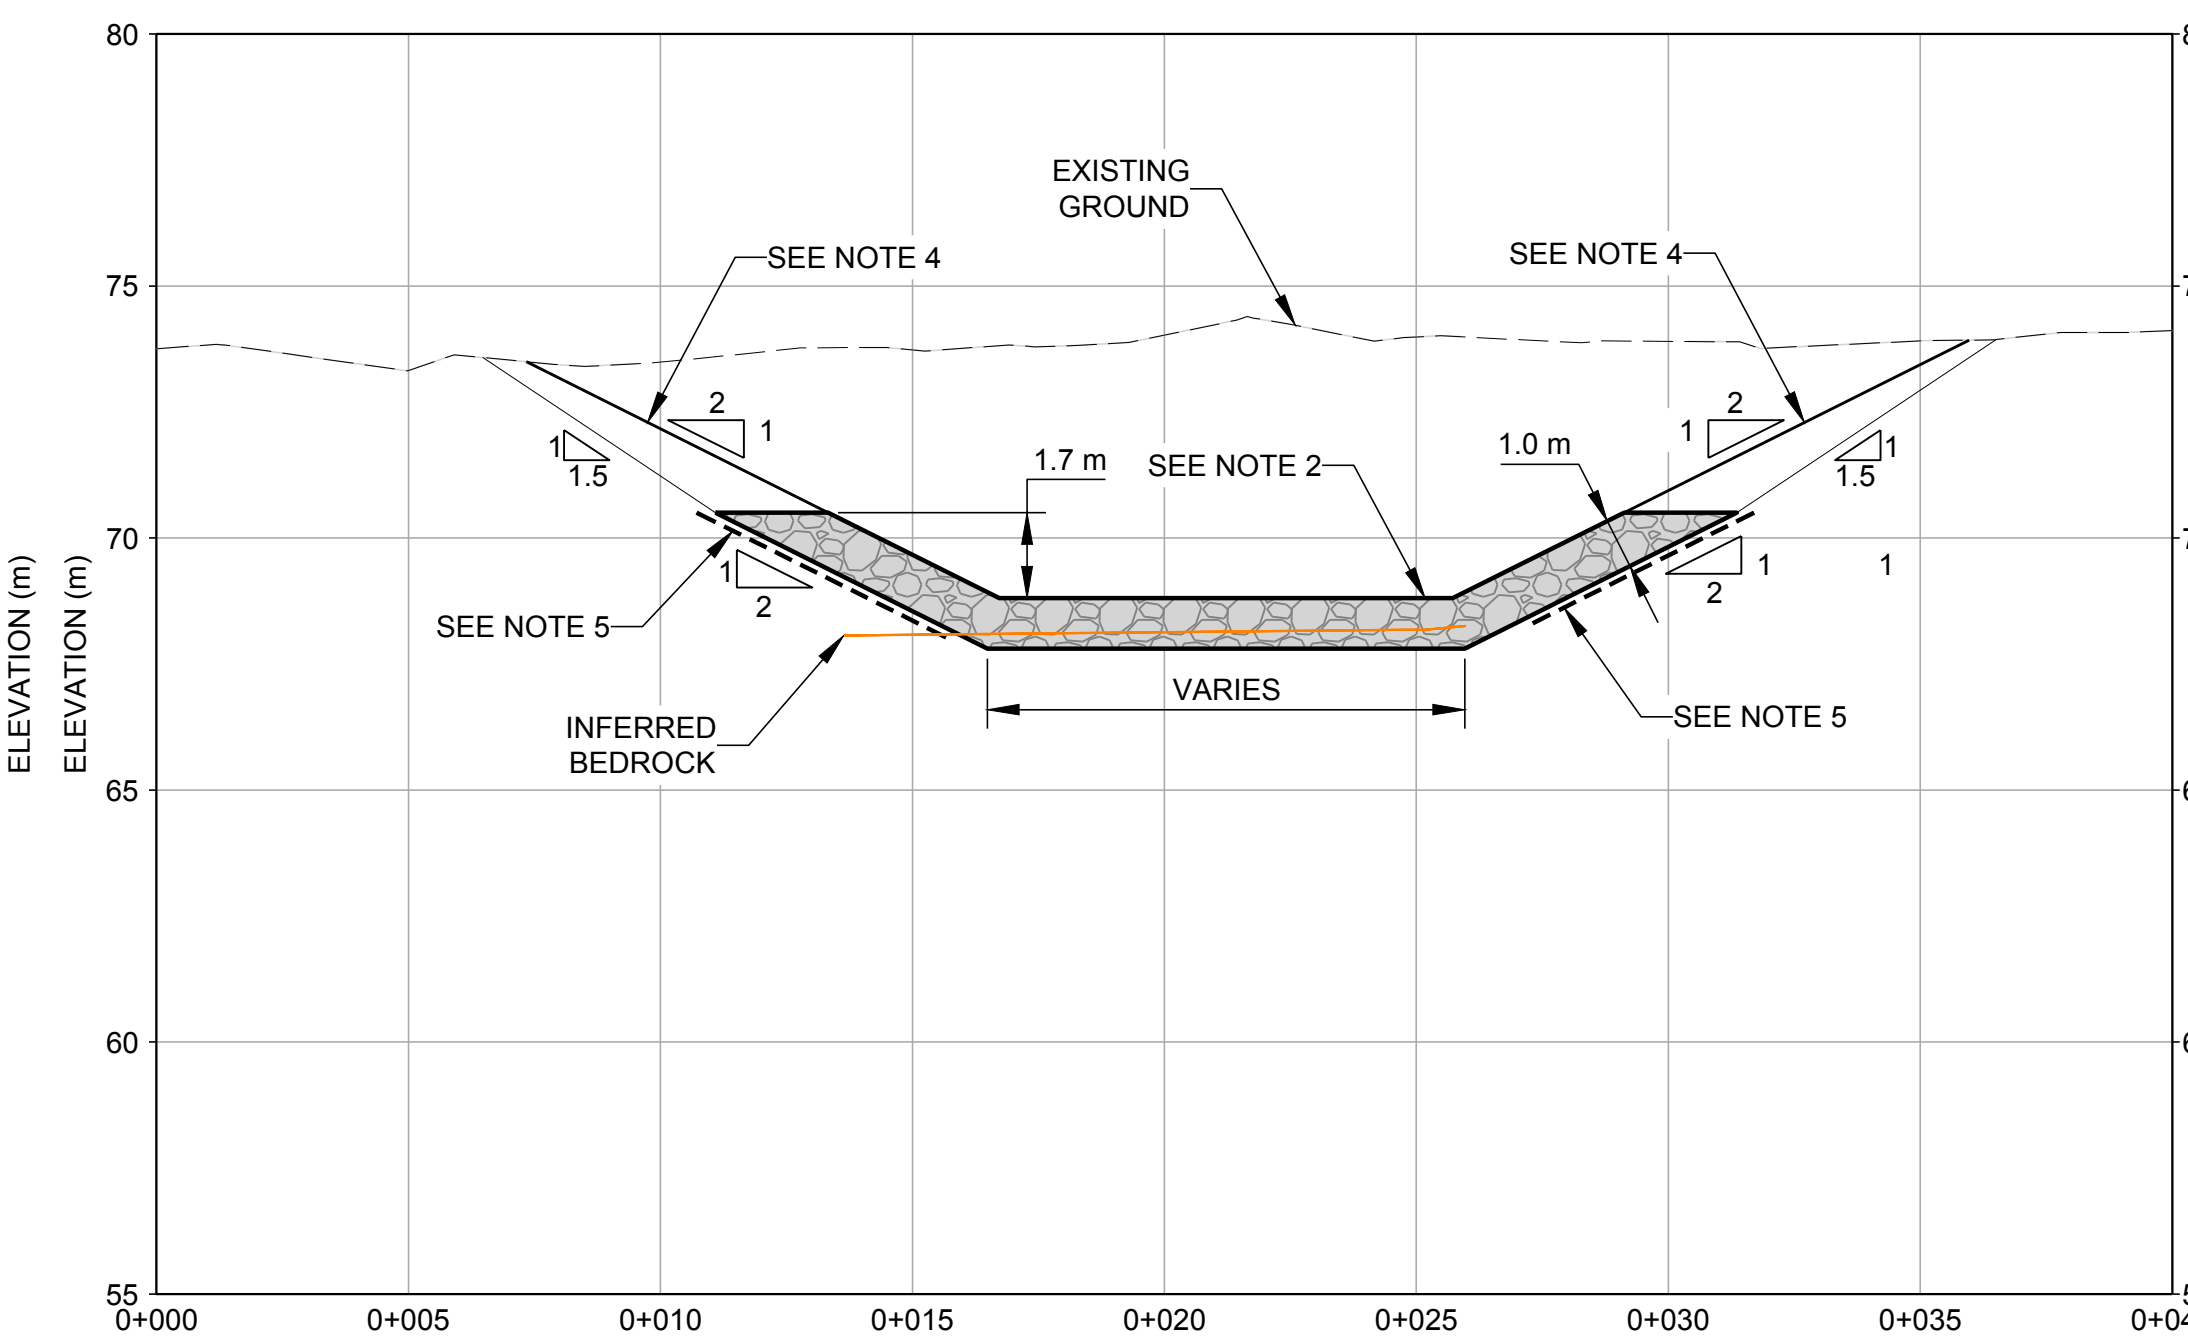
ELEVATION (m)
ELEVATION (m)

80
75
70
65
60
55

EXISTING GROUND

SEE NOTE 4

SEE NOTE 4

2
1

1
1.5

1.7 m

SEE NOTE 2

1.0 m

1
2

1
1.5

1
2

SEE NOTE 5

1
2

1

1

INFERRED BEDROCK

VARIES

SEE NOTE 5

0+000
0+005
0+010
0+015
0+020
0+025
0+030
0+035
0+0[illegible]